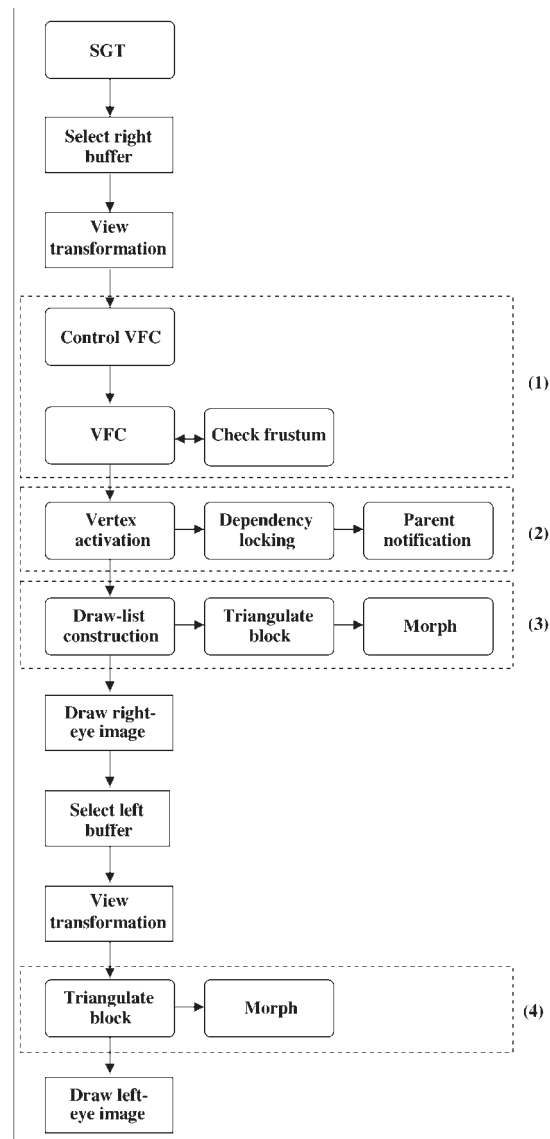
SGT

Select right buffer

View transformation

Control VFC

(1)

VFC

Check frustum

Vertex activation

Dependency locking

Parent notification

(2)

Draw-list construction

Triangulate block

Morph

(3)

Draw right-eye image

Select left buffer

View transformation

Triangulate block

Morph

(4)

Draw left-eye image